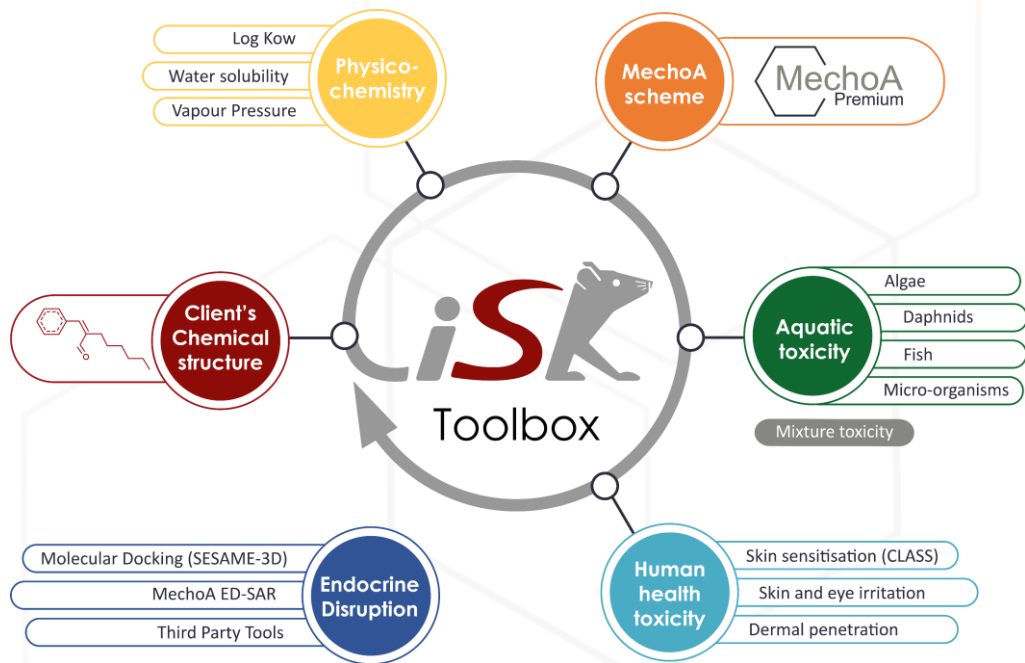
Log Kow
Water solubility
Vapour Pressure
Physico-chemistry

MechoA scheme
MechoA Premium

Client's Chemical structure

iSK
Toolbox

Aquatic toxicity
Algae
Daphnids
Fish
Micro-organisms
Mixture toxicity

Molecular Docking (SESAME-3D)
MechoA ED-SAR
Third Party Tools
Endocrine Disruption

Human health toxicity
Skin sensitisation (CLASS)
Skin and eye irritation
Dermal penetration